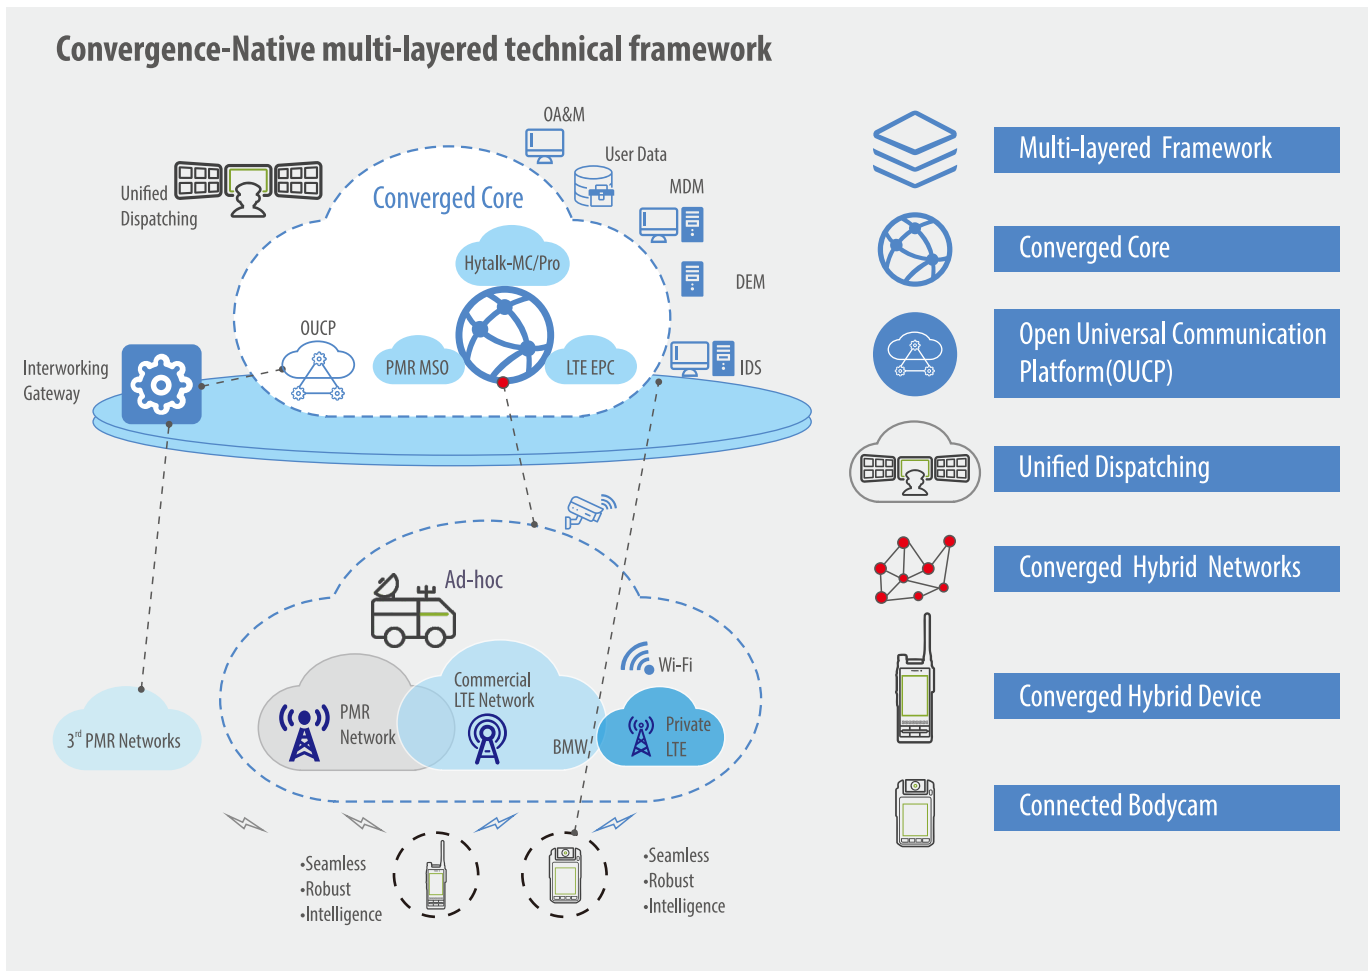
Convergence-Native multi-layered technical framework

OA&M

User Data

MDM

DEM

IDS

Unified Dispatching

Converged Core

Hytalk-MC/Pro

OUCP

PMR MSO

LTE EPC

Interworking Gateway

Ad-hoc

Wi-Fi

PMR Network

Commercial LTE Network

BMW

Private LTE

3$^{rd}$ PMR Networks

•Seamless
•Robust
•Intelligence

•Seamless
•Robust
•Intelligence

Multi-layered Framework

Converged Core

Open Universal Communication Platform(OUCP)

Unified Dispatching

Converged Hybrid Networks

Converged Hybrid Device

Connected Bodycam